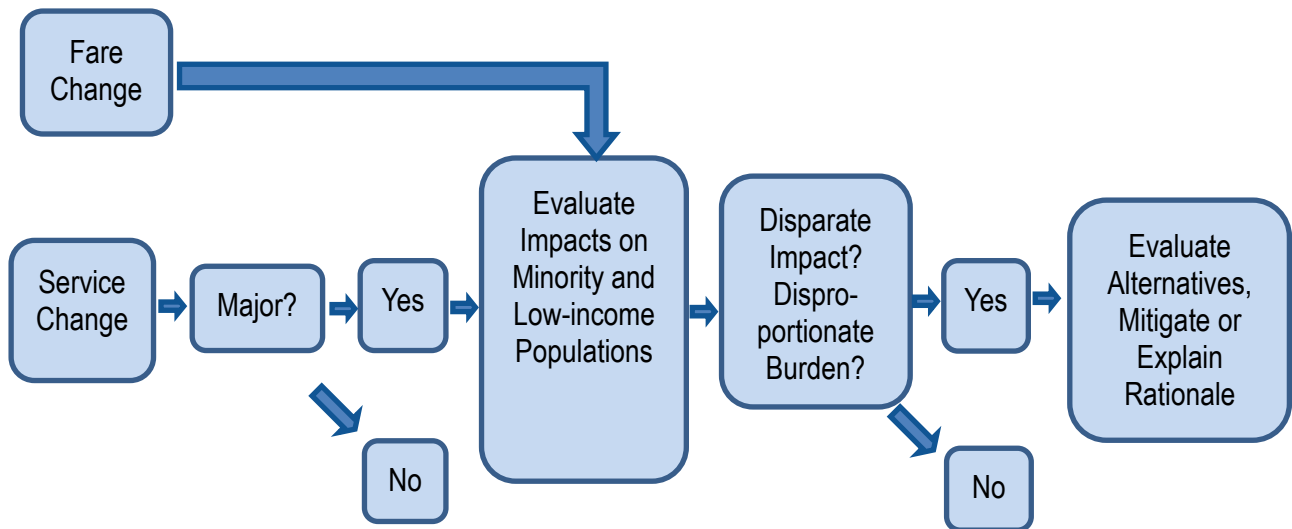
Fare Change

Service Change

Major?

Yes

No

Evaluate Impacts on Minority and Low-income Populations

Disparate Impact? Dispro-portionate Burden?

Yes

No

Evaluate Alternatives, Mitigate or Explain Rationale